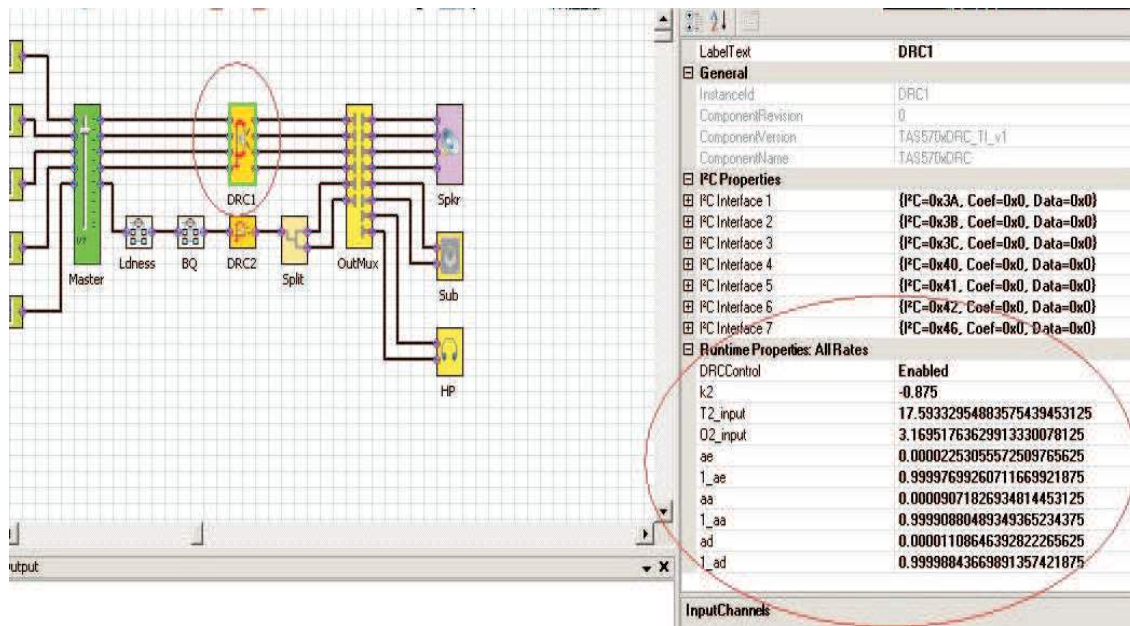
DRC1

Master

Ldness

BQ

DRC2

Split

OutMux

Spkr

Sub

HP

utput

| LabelText | DRC1 |
|---|---|
| General | |
| InstanceId | DRC1 |
| ComponentRevision | 0 |
| ComponentVersion | TAS570xDRC_TI_v1 |
| ComponentName | TAS570xDRC |
| I²C Properties | |
| I²C Interface 1 | {I²C=0x3A, Coef=0x0, Data=0x0} |
| I²C Interface 2 | {I²C=0x3B, Coef=0x0, Data=0x0} |
| I²C Interface 3 | {I²C=0x3C, Coef=0x0, Data=0x0} |
| I²C Interface 4 | {I²C=0x40, Coef=0x0, Data=0x0} |
| I²C Interface 5 | {I²C=0x41, Coef=0x0, Data=0x0} |
| I²C Interface 6 | {I²C=0x42, Coef=0x0, Data=0x0} |
| I²C Interface 7 | {I²C=0x46, Coef=0x0, Data=0x0} |
| Runtime Properties: All Rates | |
| DRCControl | Enabled |
| k2 | -0.875 |
| T2_input | 17.5933295488357543945312 5 |
| O2_input | 3.16951763629913330078125 |
| ae | 0.00002253055572509765625 |
| 1_ae | 0.99997699260711669921875 |
| aa | 0.00009071826934814453125 |
| 1_aa | 0.99990880489349365234375 |
| ad | 0.00001108646392822265625 |
| 1_ad | 0.99998843669891357421875 |

InputChannels